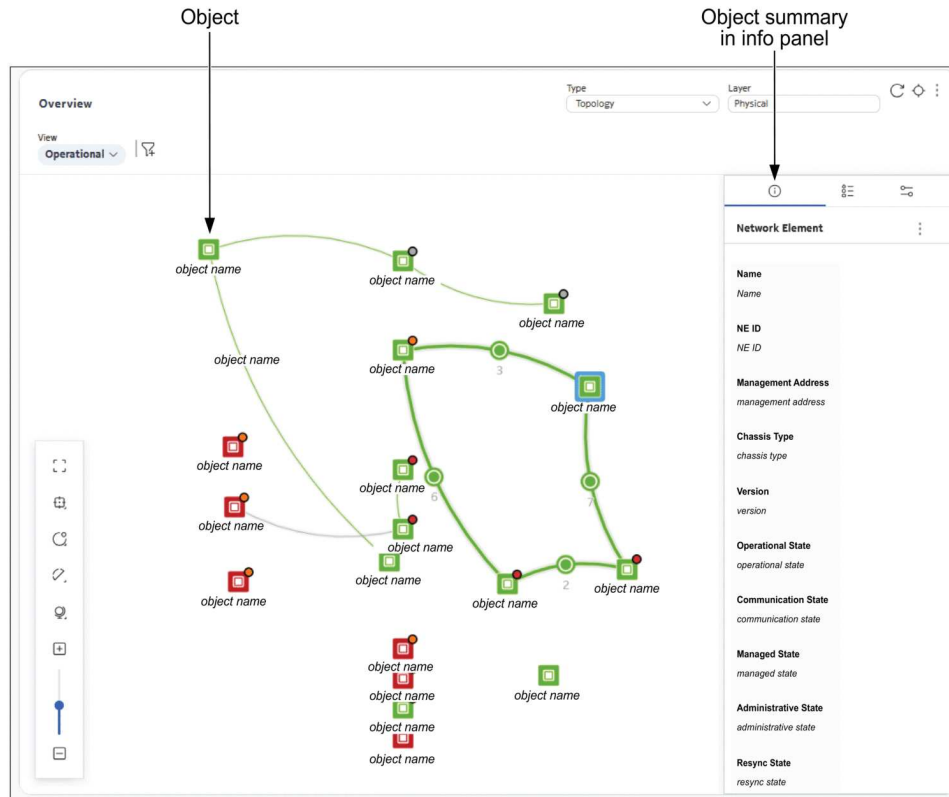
Object

Object summary in info panel

Overview

Type
Topology

Layer
Physical

View
Operational

object name

object name

object name

object name

object name

3

object name

object name

object name

6

object name

7

object name

object name

object name

2

object name

object name

object name

object name

object name

object name

object name

Network Element

Name
Name

NE ID
NE ID

Management Address
management address

Chassis Type
chassis type

Version
version

Operational State
operational state

Communication State
communication state

Managed State
managed state

Administrative State
administrative state

Resync State
resync state